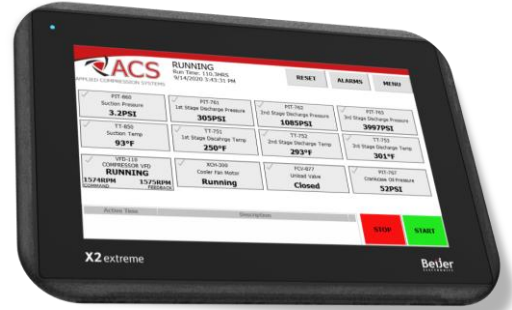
ACS
APPLIED COMPRESSION SYSTEMS

RUNNING
Run Time: 110.3HRS
9/14/2020 3:45:31 PM

RESET
ALARMS
MENU

PIT-800
Suction Pressure
3.2PSI

PIT-761
1st Stage Discharge Pressure
305PSI

PIT-762
2nd Stage Discharge Pressure
1085PSI

PIT-763
3rd Stage Discharge Pressure
3997PSI

TT-800
Suction Temp
93°F

TT-751
1st Stage Discharge Temp
250°F

TT-752
2nd Stage Discharge Temp
293°F

TT-753
3rd Stage Discharge Temp
301°F

VFD-110
COMPRESSOR VFD
RUNNING
1574RPM
COMMAND
1575RPM
FEEDBACK

XCH-300
Cooler Fan Motor
Running

FCV-877
Unload Valve
Closed

PIT-707
Crankcase Oil Pressure
52PSI

Active Time
Description

STOP
START

X2 extreme

Beijer
ELECTRONICS